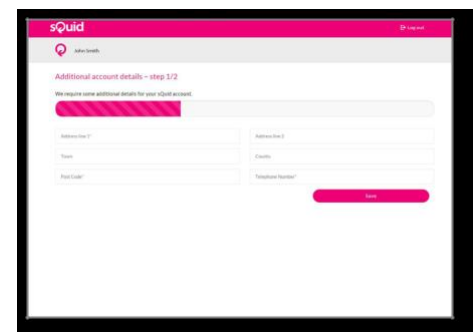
sQuid

Log out

John Smith

Additional account details – step 1/2

We require some additional details for your sQuid account.

Address line 1*

Address line 2

Town

County

Post Code*

Telephone Number*

Save